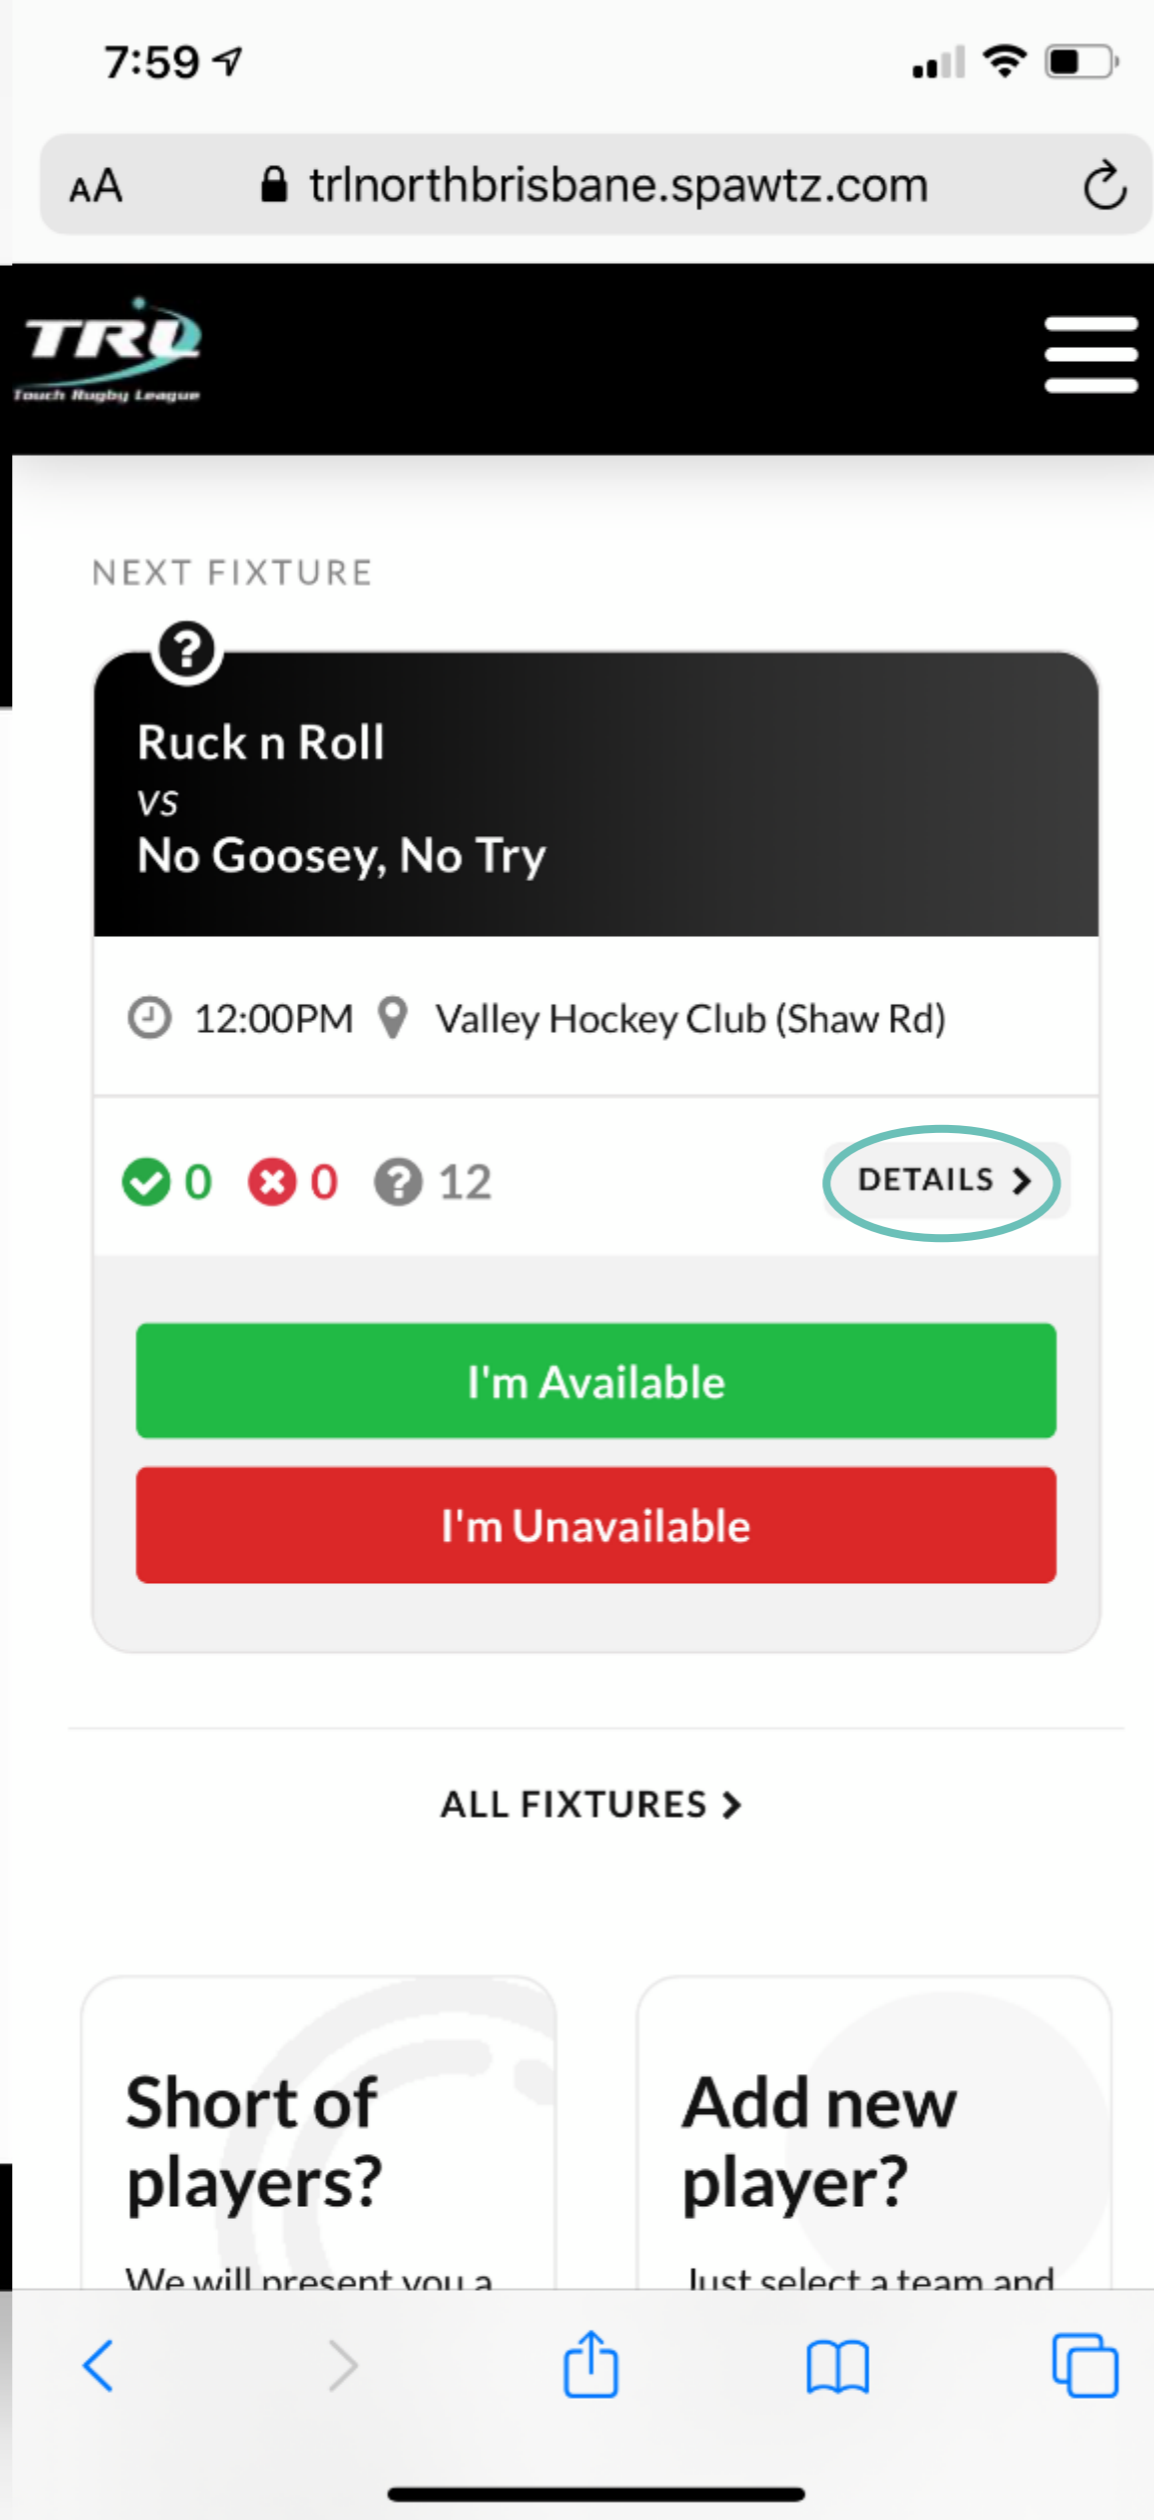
7:59

AA trlnorthbrisbane.spawtz.com

TRL
Touch Rugby League

NEXT FIXTURE

Ruck n Roll
VS
No Goosey, No Try

12:00PM Valley Hockey Club (Shaw Rd)

0 0 12 DETAILS

I'm Available

I'm Unavailable

ALL FIXTURES

Short of players?

We will present you a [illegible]

Add new player?

Just select a team and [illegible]